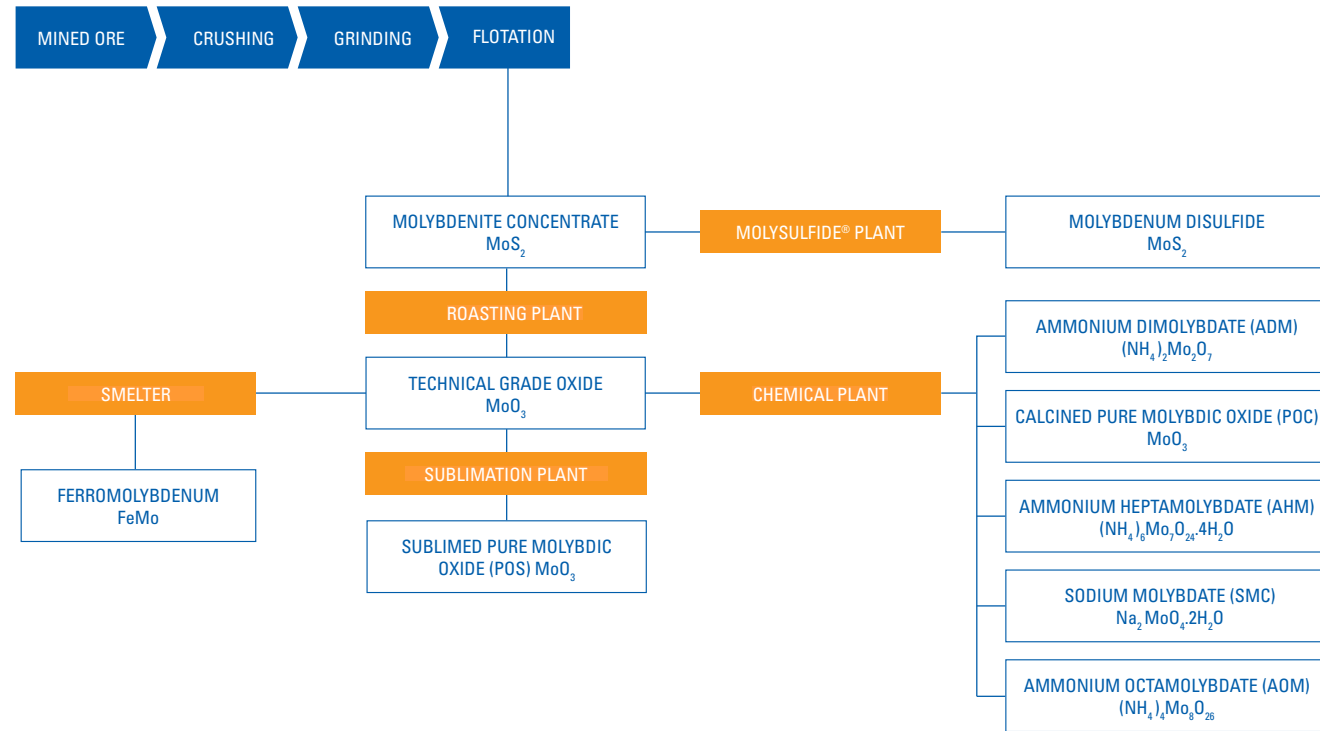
MINED ORE
CRUSHING
GRINDING
FLOTATION

MOLYBDENITE CONCENTRATE
$MoS_2$

MOLYSULFIDE® PLANT

MOLYBDENUM DISULFIDE
$MoS_2$

ROASTING PLANT

AMMONIUM DIMOLYBDATE (ADM)
$(NH_4)_2Mo_2O_7$

SMELTER

TECHNICAL GRADE OXIDE
$MoO_3$

CHEMICAL PLANT

CALCINED PURE MOLYBDIC OXIDE (POC)
$MoO_3$

SUBLIMATION PLANT

FERROMOLYBDENUM
FeMo

AMMONIUM HEPTAMOLYBDATE (AHM)
$(NH_4)_6Mo_7O_{24}.4H_2O$

SUBLIMED PURE MOLYBDIC OXIDE (POS) $MoO_3$

SODIUM MOLYBDATE (SMC)
$Na_2MoO_4.2H_2O$

AMMONIUM OCTAMOLYBDATE (AOM)
$(NH_4)_4Mo_8O_{26}$